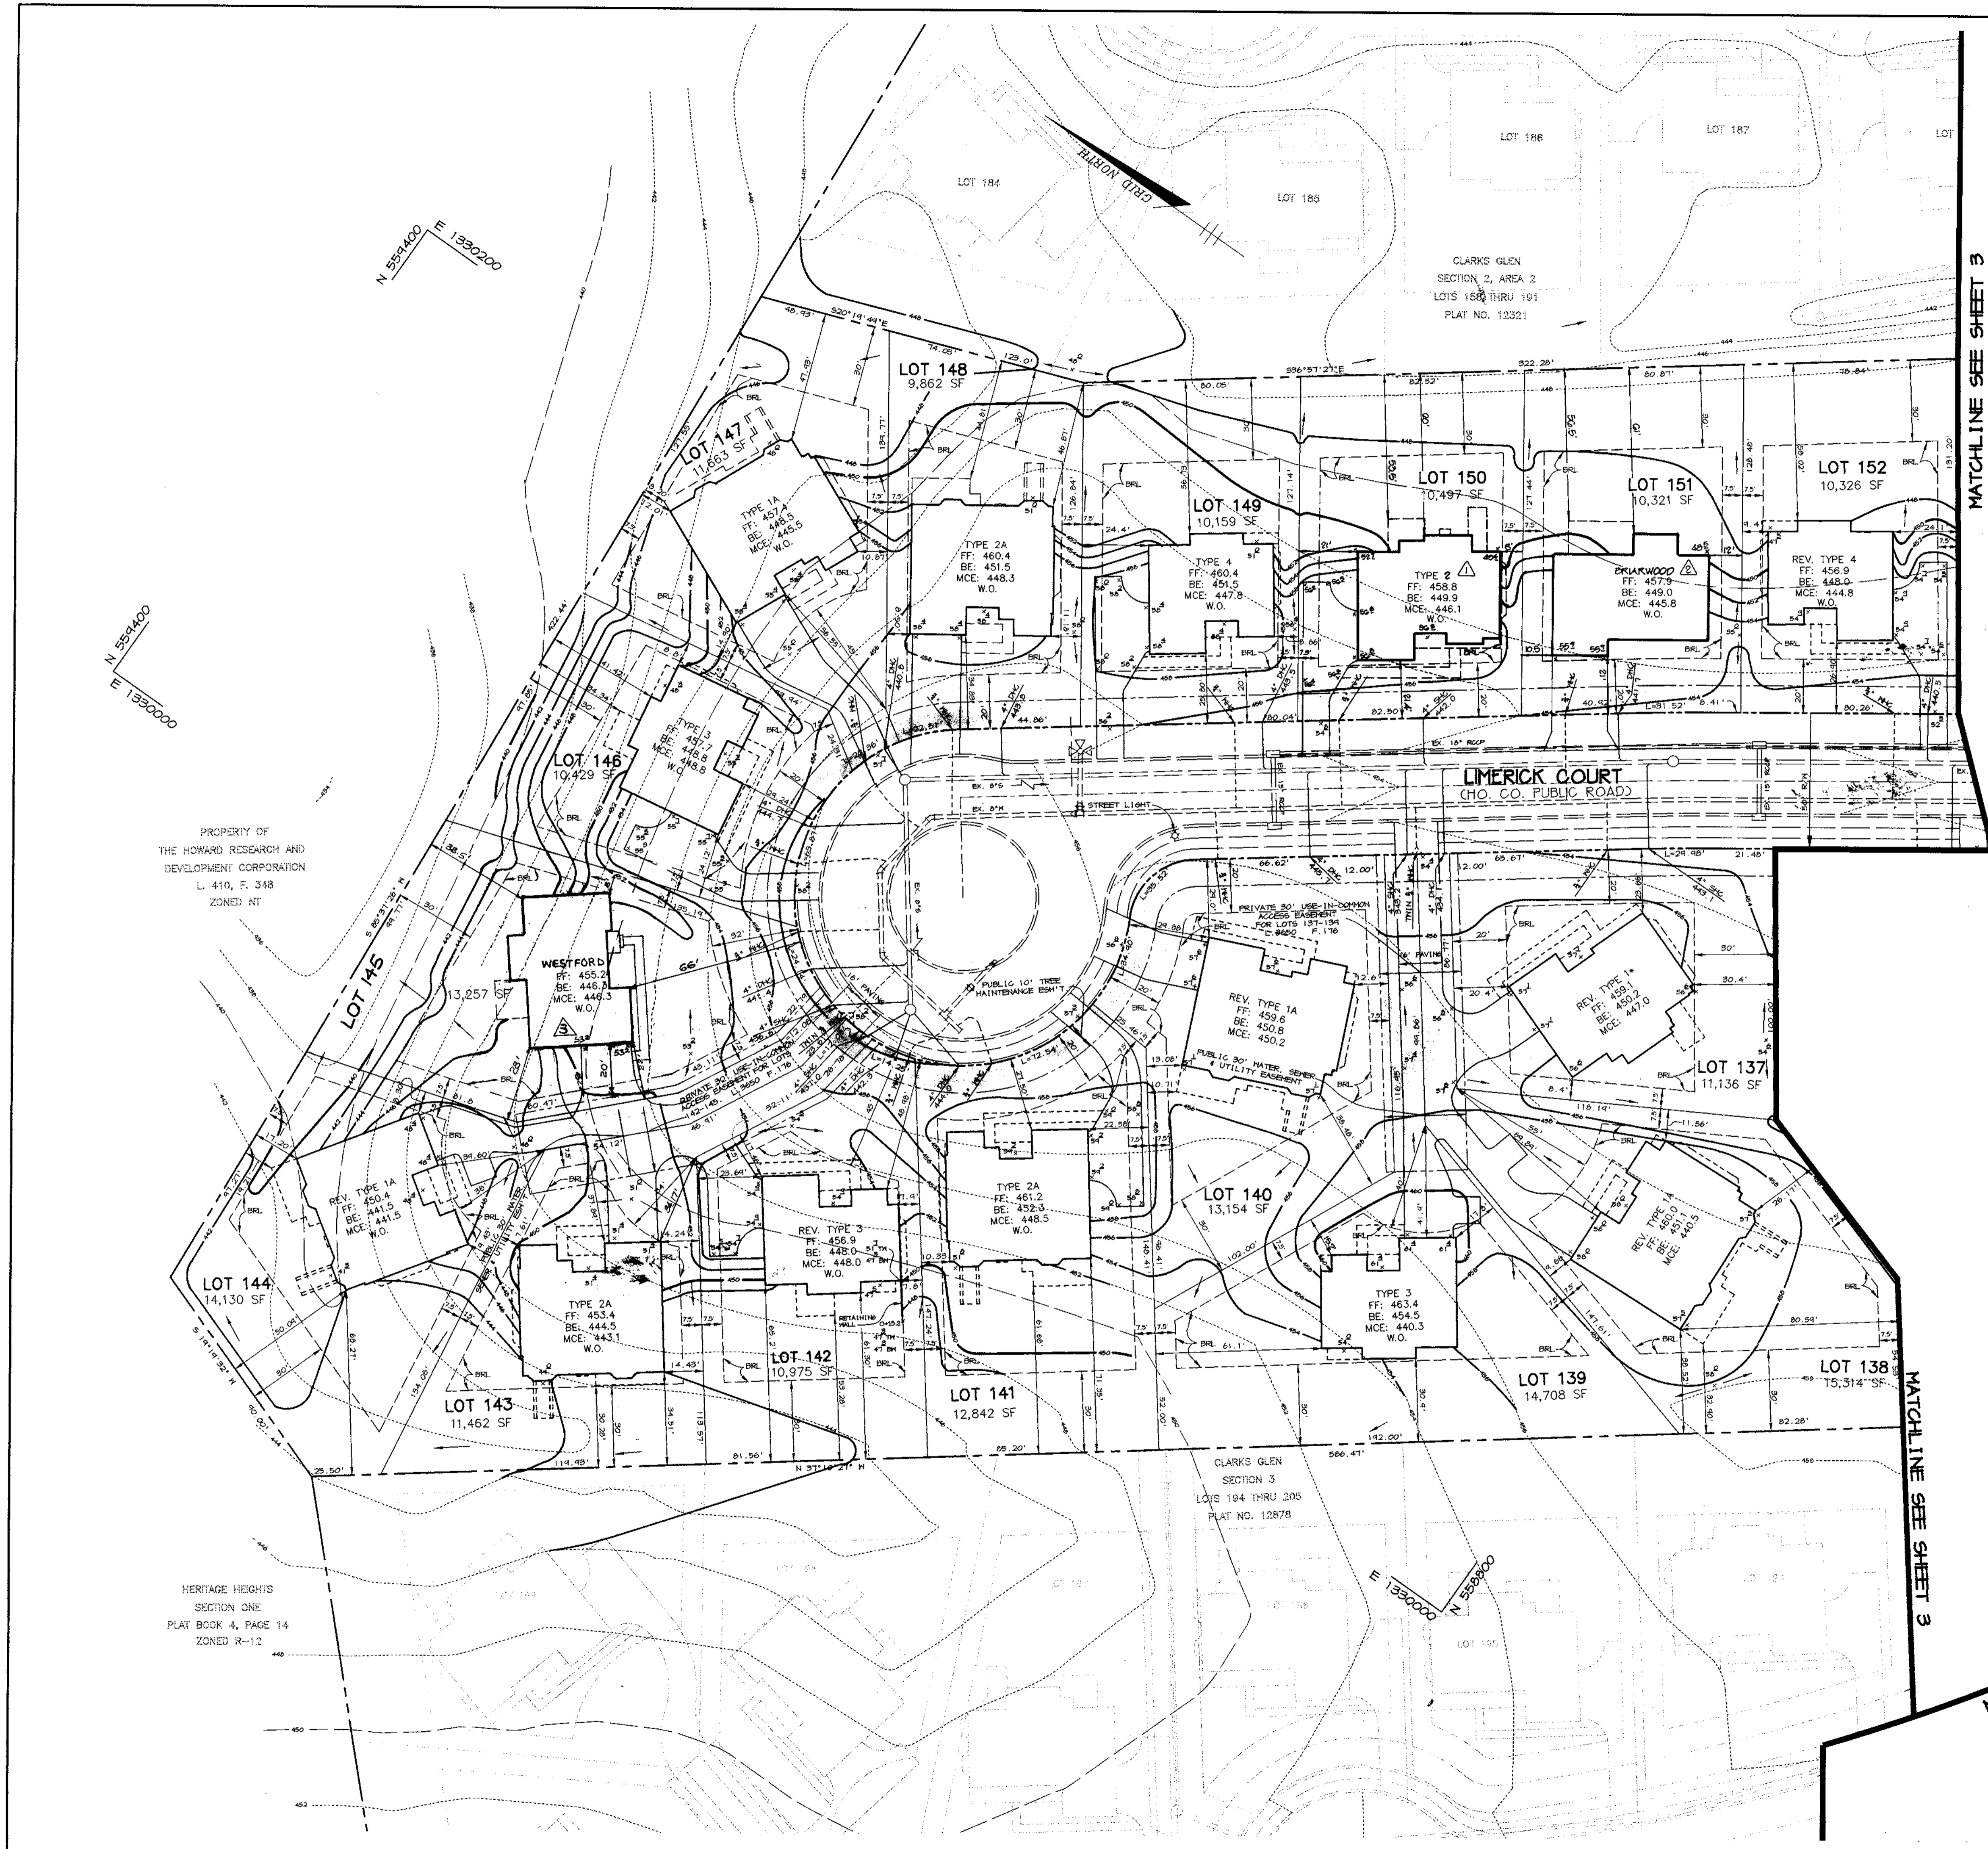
LOT 184
LOT 185
LOT 186
LOT 187
LOT
GRID NORTH
N 559400
E 1330200
CLARKS GLEN
SECTION 2, AREA 2
LOTS 158 THRU 191
PLAT NO. 12321
MATCHLINE SEE SHEET 3
LOT 148
9,862 SF
LOT 147
11,663 SF
TYPE 1A
FF: 457.4
BE: 448.5
MCE: 445.5
W.O.
TYPE 2A
FF: 460.4
BE: 451.5
MCE: 448.3
W.O.
LOT 149
10,159 SF
TYPE 4
FF: 460.4
BE: 451.5
MCE: 447.8
W.O.
LOT 150
10,497 SF
TYPE 2
FF: 458.8
BE: 449.9
MCE: 446.1
W.O.
LOT 151
10,321 SF
BRIARWOOD
FF: 457.9
BE: 449.0
MCE: 445.8
W.O.
LOT 152
10,326 SF
REV. TYPE 4
FF: 456.9
BE: 448.0
MCE: 444.8
W.O.
N 559400
E 1330000
TYPE 3
FF: 457.7
BE: 448.8
MCE: 448.8
W.O.
LOT 146
10,429 SF
LIMERICK COURT
(HO. CO. PUBLIC ROAD)
STREET LIGHT
PROPERTY OF
THE HOWARD RESEARCH AND
DEVELOPMENT CORPORATION
L. 410, F. 348
ZONED NT
LOT 145
13,257 SF
WESTFORD
FF: 455.2
BE: 446.3
MCE: 446.3
W.O.
PUBLIC 10' TREE MAINTENANCE ESM'T
PRIVATE 30' USE-IN-COMMON ACCESS EASEMENT FOR LOTS 137-134 L. 8650 F. 176
REV. TYPE 1A
FF: 459.6
BE: 450.8
MCE: 450.2
PUBLIC 30' WATER, SEWER, & UTILITY EASEMENT
REV. TYPE 1
FF: 459.1
BE: 450.2
MCE: 447.0
LOT 137
11,136 SF
PRIVATE 30' USE-IN-COMMON ACCESS EASEMENT FOR LOTS L. 8650 F. 176
REV. TYPE 1A
FF: 450.4
BE: 441.5
MCE: 441.5
W.O.
LOT 144
14,130 SF
REV. TYPE 3
FF: 456.9
BE: 448.0
MCE: 448.0
W.O.
TYPE 2A
FF: 461.2
BE: 452.3
MCE: 448.5
W.O.
LOT 140
13,154 SF
TYPE 3
FF: 463.4
BE: 454.5
MCE: 440.3
W.O.
REV. TYPE 1A
FF: 460.0
BE: 451.1
MCE: 440.5
TYPE 2A
FF: 453.4
BE: 444.5
MCE: 443.1
W.O.
LOT 143
11,462 SF
LOT 142
10,975 SF
RETAINING WALL
LOT 141
12,842 SF
LOT 139
14,708 SF
LOT 138
15,314 SF
MATCHLINE SEE SHEET 3
CLARKS GLEN
SECTION 3
LOTS 194 THRU 205
PLAT NO. 12878
E 1330000
N 558800
HERITAGE HEIGHTS
SECTION ONE
PLAT BOOK 4, PAGE 14
ZONED R-12
LOT 195